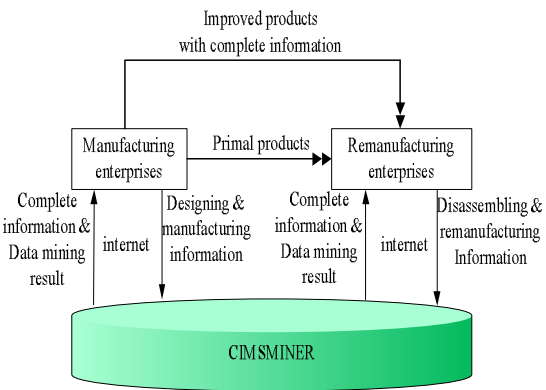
Improved products with complete information

Manufacturing enterprises

Primal products

Remanufacturing enterprises

Complete information & Data mining result

internet

Designing & manufacturing information

Complete information & Data mining result

internet

Disassembling & remanufacturing Information

CIMSMINER